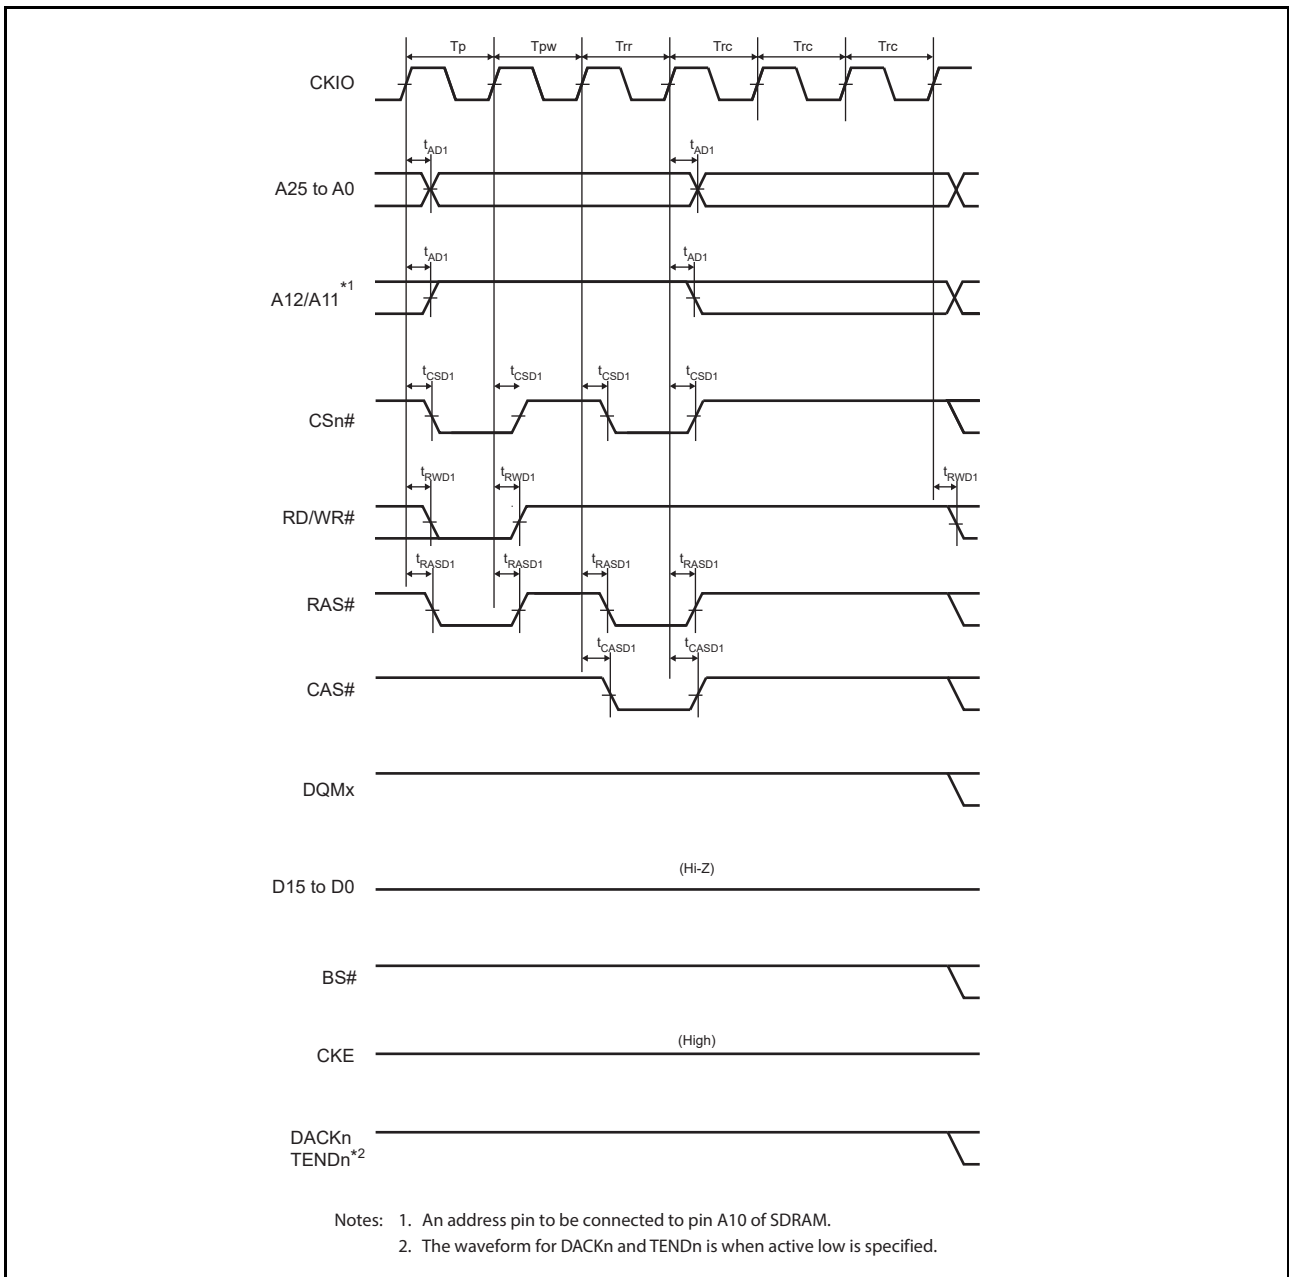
Tp Tpw Trr Trc Trc Trc

CKIO

$t_{AD1}$ $t_{AD1}$

A25 to A0

$t_{AD1}$ $t_{AD1}$

A12/A11$^{*1}$

$t_{CSD1}$ $t_{CSD1}$ $t_{CSD1}$ $t_{CSD1}$

CSn#

$t_{RWD1}$ $t_{RWD1}$ $t_{RWD1}$

RD/WR#

$t_{RASD1}$ $t_{RASD1}$ $t_{RASD1}$ $t_{RASD1}$

RAS#

$t_{CASD1}$ $t_{CASD1}$

CAS#

DQMx

(Hi-Z)

D15 to D0

BS#

(High)

CKE

DACKn
TENDn$^{*2}$

Notes: 1. An address pin to be connected to pin A10 of SDRAM.
2. The waveform for DACKn and TENDn is when active low is specified.